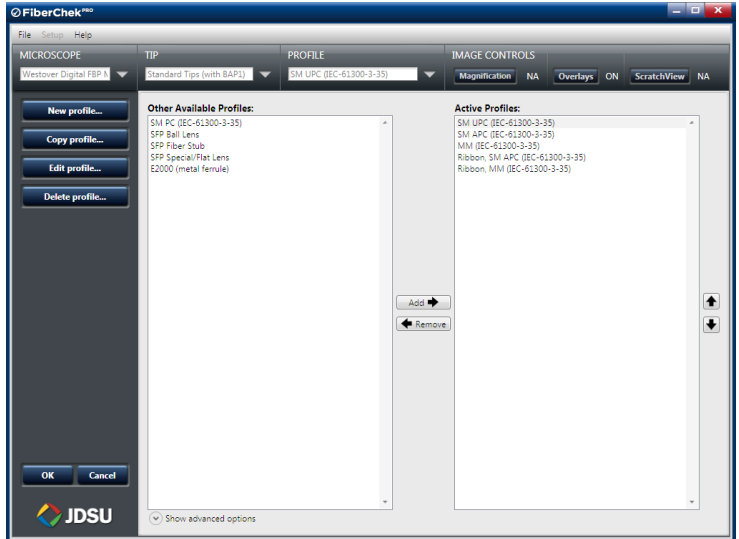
FiberChek PRO

File Setup Help

MICROSCOPE
Westover Digital FBP M

TIP
Standard Tips (with BAP1)

PROFILE
SM UPC (IEC-61300-3-35)

IMAGE CONTROLS
Magnification NA Overlays ON ScratchView NA

New profile...
Copy profile...
Edit profile...
Delete profile...

Other Available Profiles:
SM PC (IEC-61300-3-35)
SFP Ball Lens
SFP Fiber Stub
SFP Special/Flat Lens
E2000 (metal ferrule)

Add
Remove

Active Profiles:
SM UPC (IEC-61300-3-35)
SM APC (IEC-61300-3-35)
MM (IEC-61300-3-35)
Ribbon, SM APC (IEC-61300-3-35)
Ribbon, MM (IEC-61300-3-35)

OK Cancel

JDSU

Show advanced options